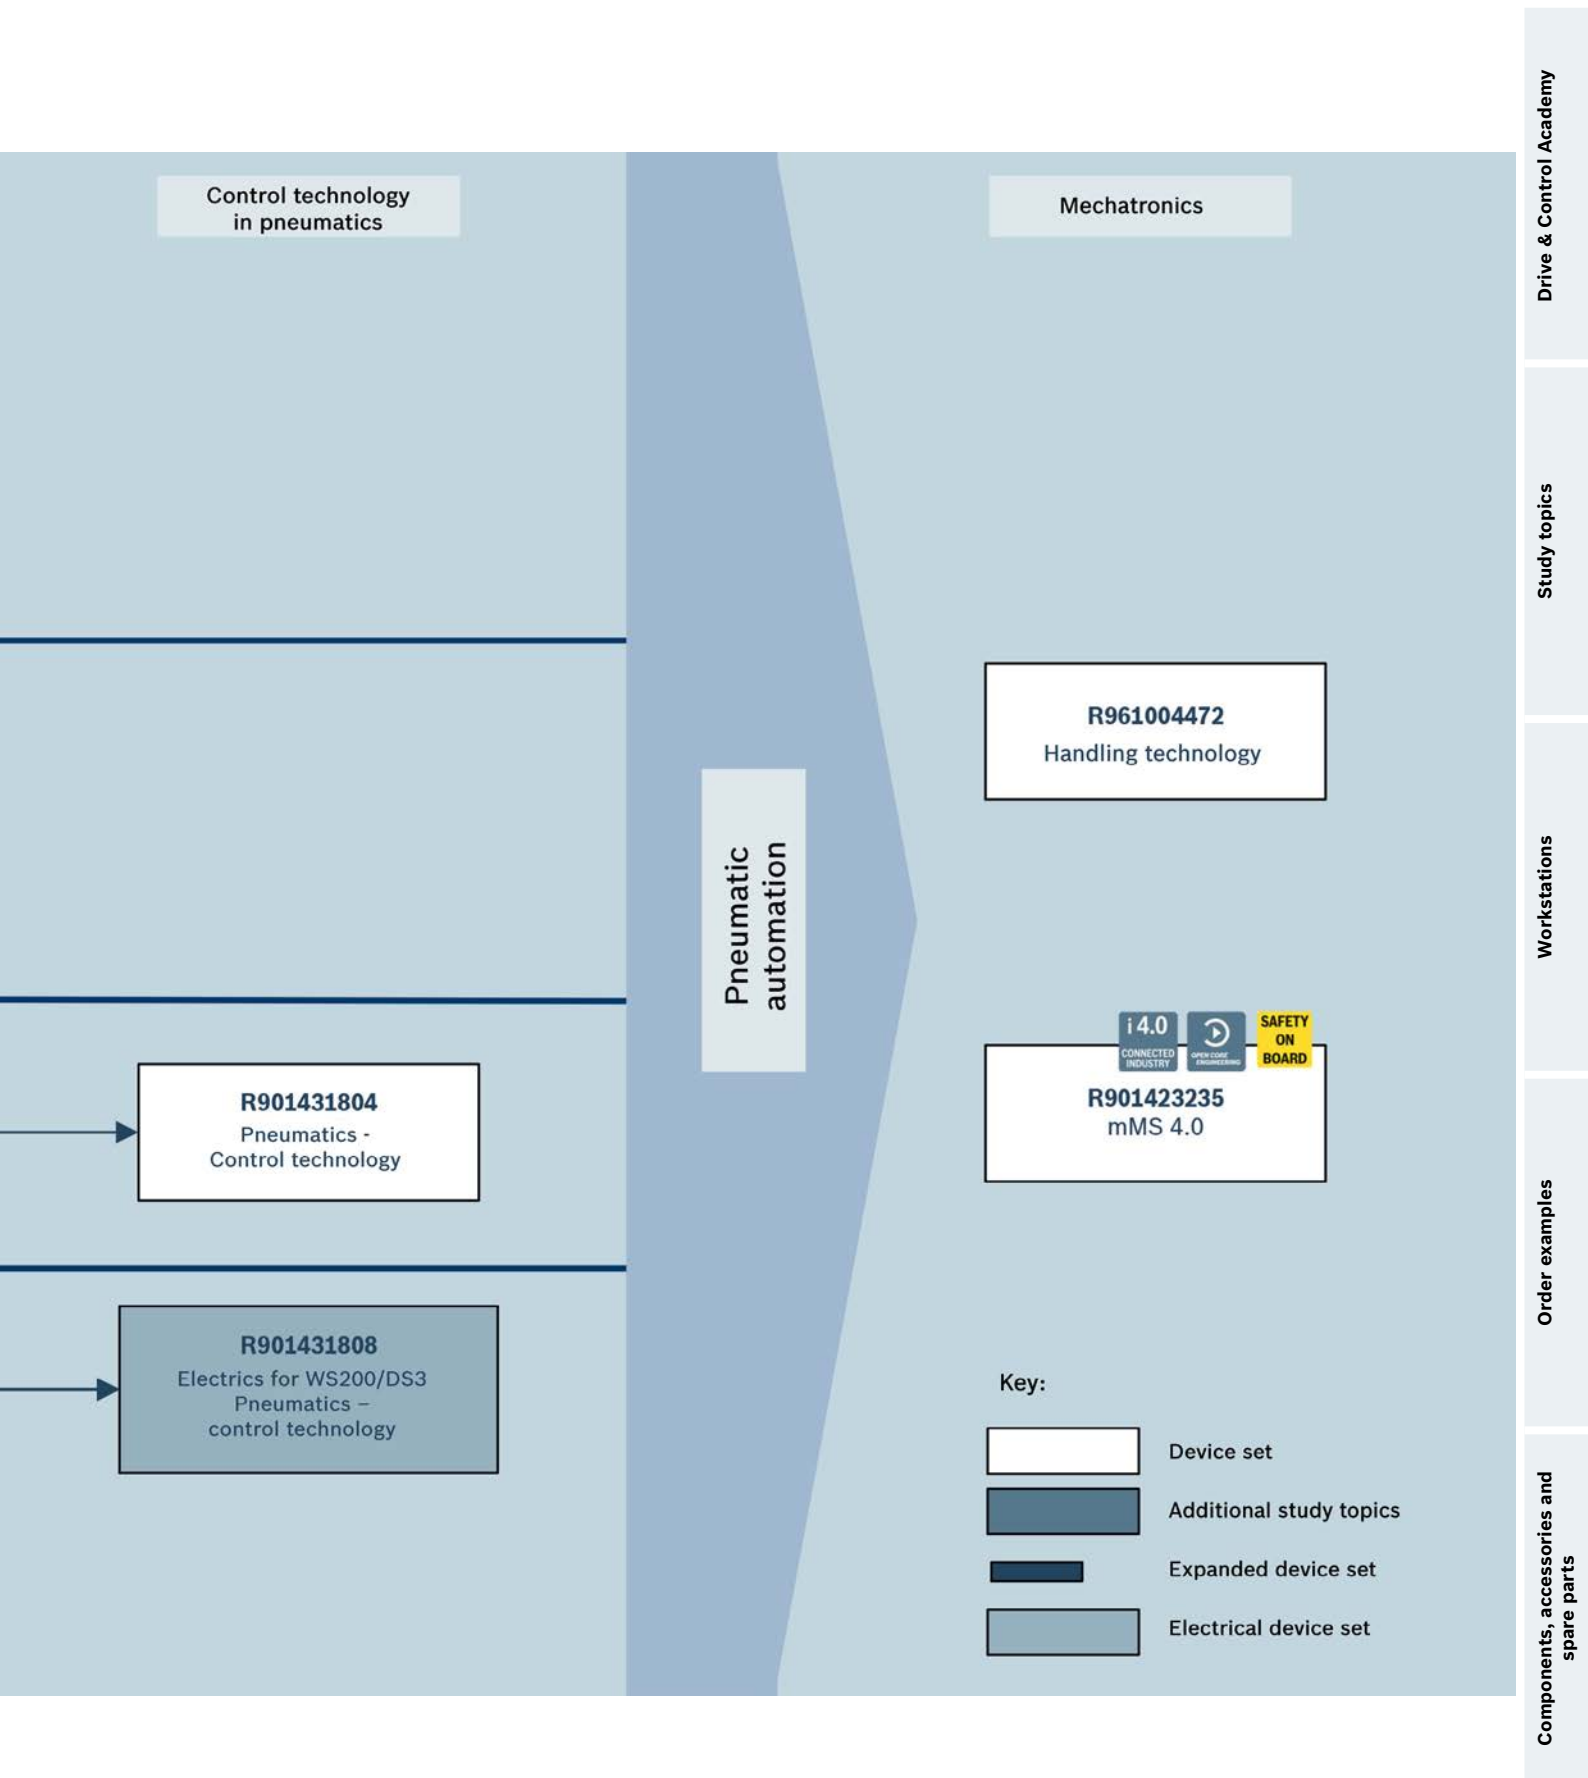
Control technology in pneumatics

Mechatronics

Pneumatic automation

R961004472
Handling technology

i 4.0 CONNECTED INDUSTRY

OPEN CORE ENGINEERING

SAFETY ON BOARD

R901423235
mMS 4.0

R901431804
Pneumatics - Control technology

R901431808
Electrics for WS200/DS3 Pneumatics – control technology

Key:

Device set

Additional study topics

Expanded device set

Electrical device set

Drive & Control Academy

Study topics

Workstations

Order examples

Components, accessories and spare parts